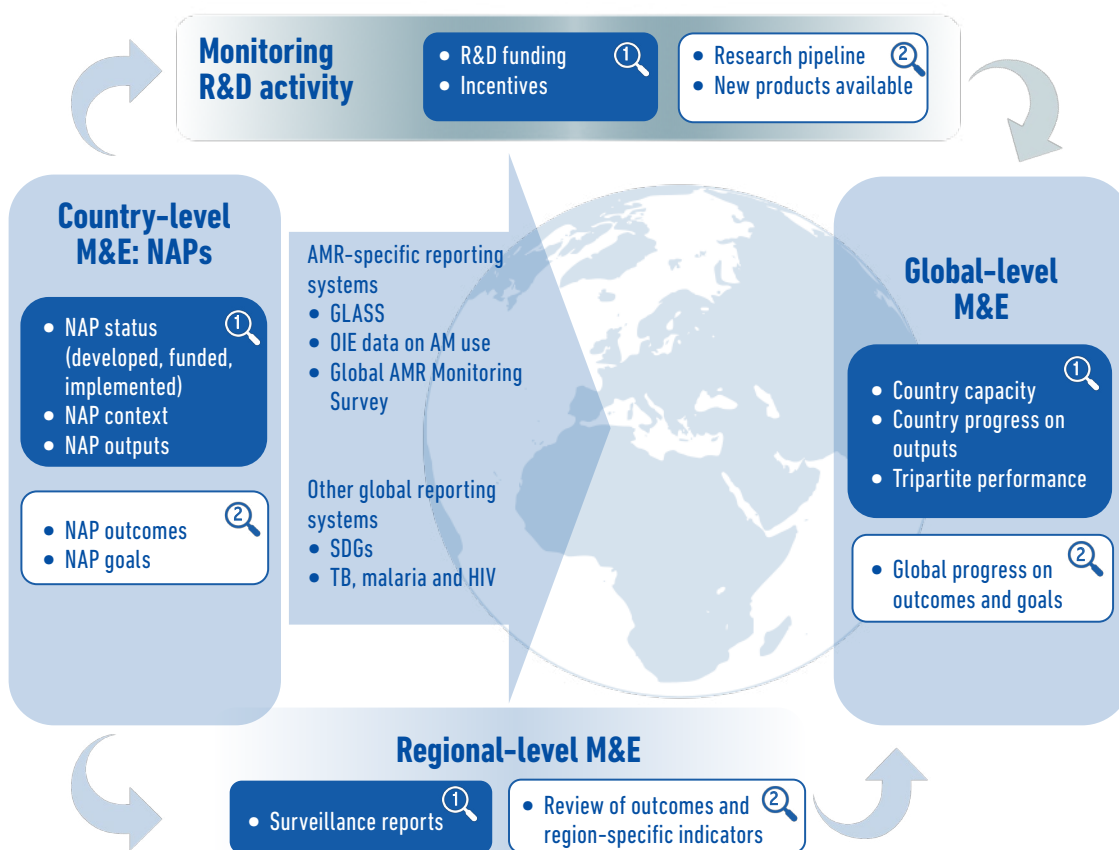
Monitoring R&D activity

- R&D funding
- Incentives

1

- Research pipeline
- New products available

2

Country-level M&E: NAPs

- NAP status (developed, funded, implemented)
- NAP context
- NAP outputs

1

- NAP outcomes
- NAP goals

2

AMR-specific reporting systems
- GLASS
- OIE data on AM use
- Global AMR Monitoring Survey

Other global reporting systems
- SDGs
- TB, malaria and HIV

Global-level M&E

- Country capacity
- Country progress on outputs
- Tripartite performance

1

- Global progress on outcomes and goals

2

Regional-level M&E

- Surveillance reports

1

- Review of outcomes and region-specific indicators

2